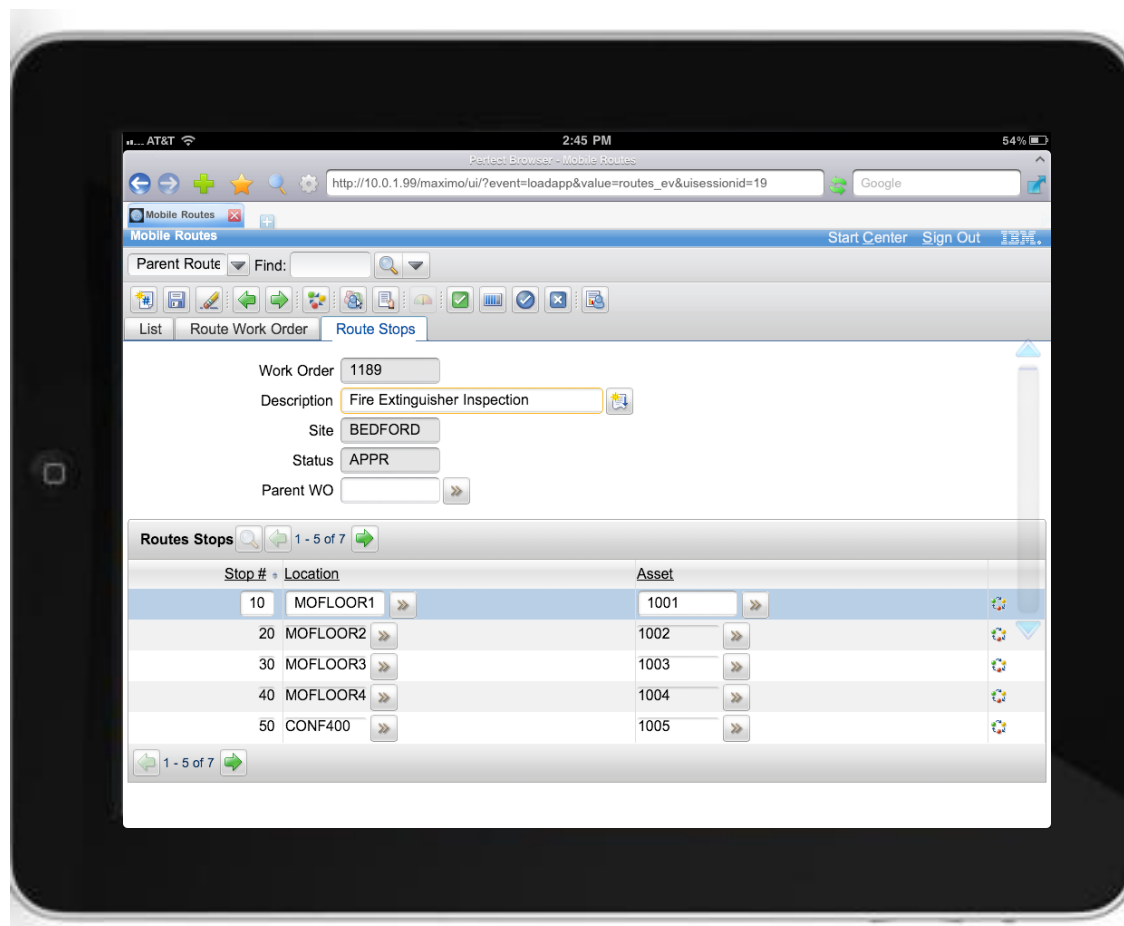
AT&T
2:45 PM
54%

Perfect Browser - Mobile Routes

http://10.0.1.99/maximo/ui/?event=loadapp&value=routes_ev&uisessionid=19

Google

Mobile Routes

Mobile Routes
Start Center Sign Out IBM.

Parent Route Find:

List | Route Work Order | Route Stops

Work Order 1189
Description Fire Extinguisher Inspection
Site BEDFORD
Status APPR
Parent WO

Routes Stops 1 - 5 of 7

| Stop # | Location | Asset |
|---|---|---|
| 10 | MOFLOOR1 | 1001 |
| 20 | MOFLOOR2 | 1002 |
| 30 | MOFLOOR3 | 1003 |
| 40 | MOFLOOR4 | 1004 |
| 50 | CONF400 | 1005 |

1 - 5 of 7